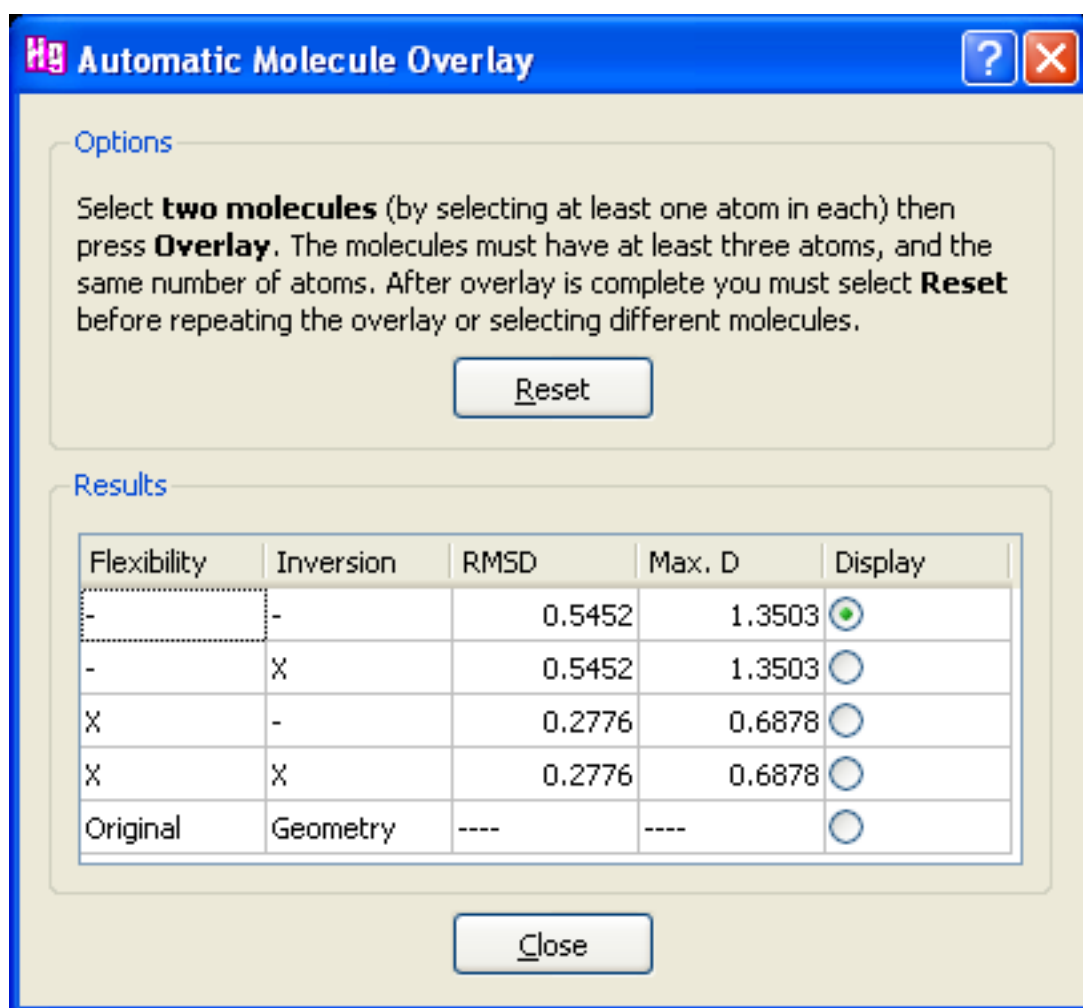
Hg Automatic Molecule Overlay

?

Options

Select **two molecules** (by selecting at least one atom in each) then press **Overlay**. The molecules must have at least three atoms, and the same number of atoms. After overlay is complete you must select **Reset** before repeating the overlay or selecting different molecules.

Reset

Results

| Flexibility | Inversion | RMSD | Max. D | Display |
|---|---|---|---|---|
| - | - | 0.5452 | 1.3503 | |
| - | X | 0.5452 | 1.3503 | |
| X | - | 0.2776 | 0.6878 | |
| X | X | 0.2776 | 0.6878 | |
| Original | Geometry | ---- | ---- | |

Close